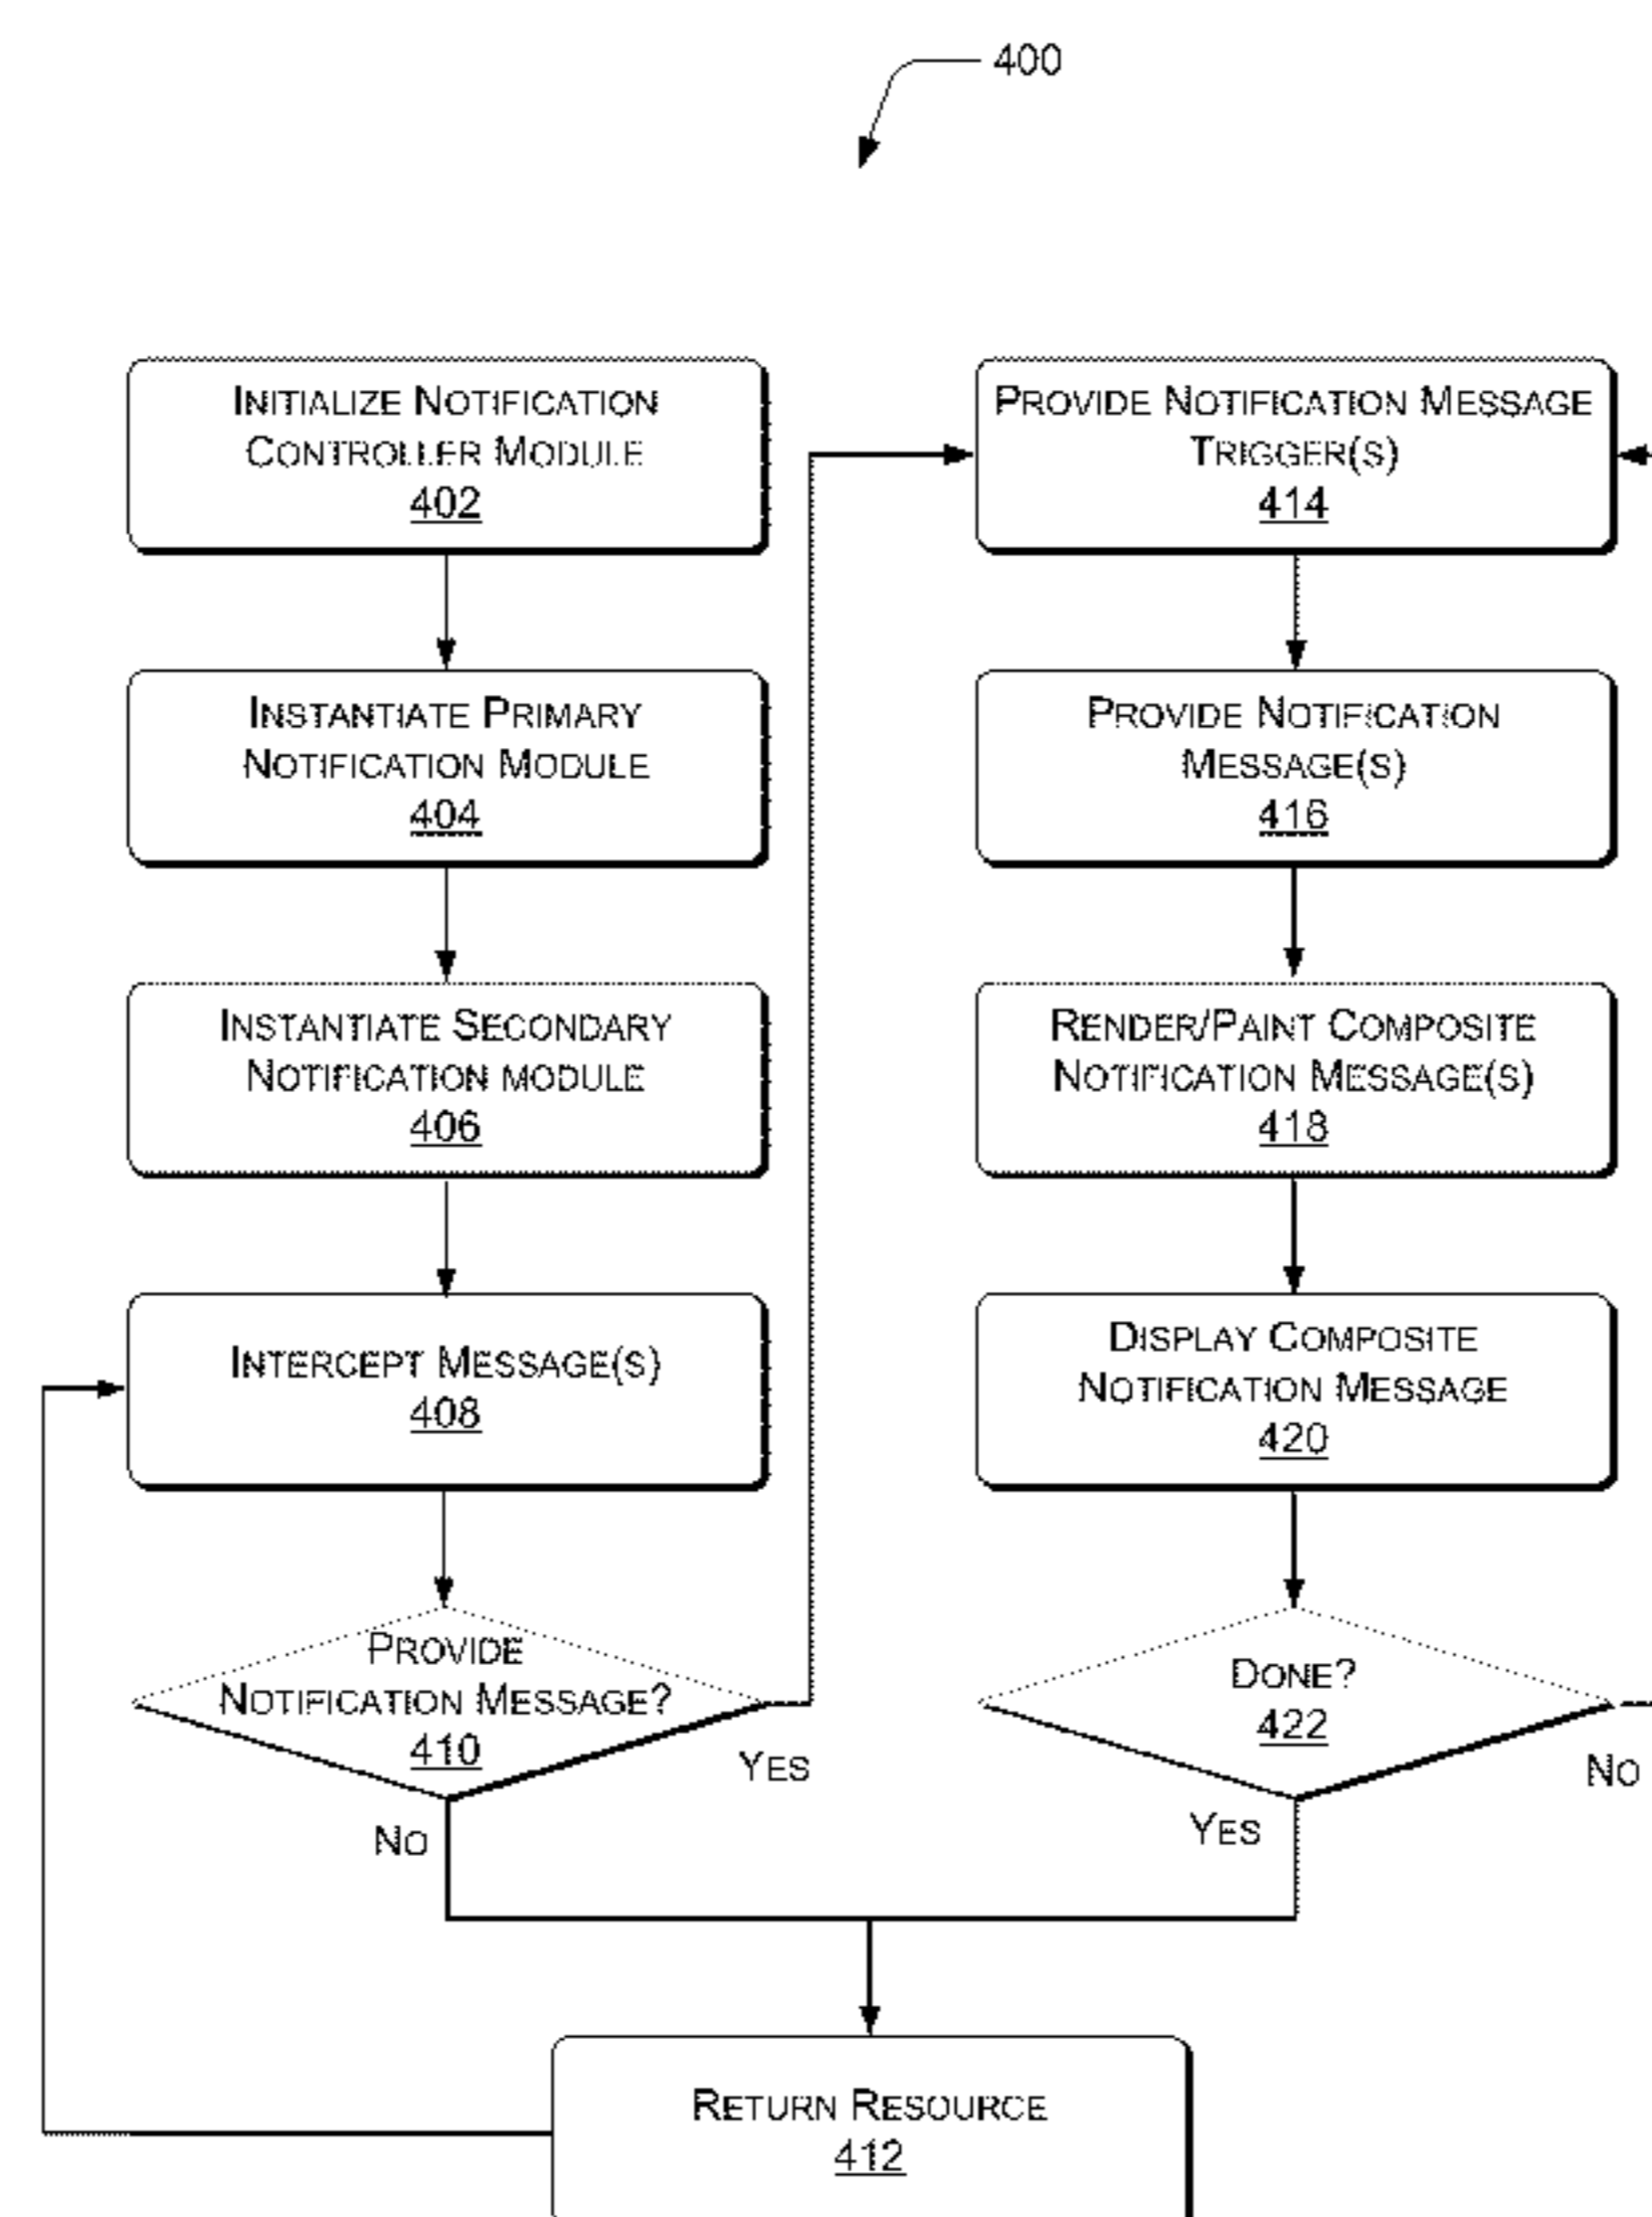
400

Initialize Notification Controller Module
402

Instantiate Primary Notification Module
404

Instantiate Secondary Notification module
406

Intercept Message(s)
408

Provide Notification Message?
410

Yes

No

Provide Notification Message Trigger(s)
414

Provide Notification Message(s)
416

Render/Paint Composite Notification Message(s)
418

Display Composite Notification Message
420

Done?
422

No

Yes

Return Resource
412